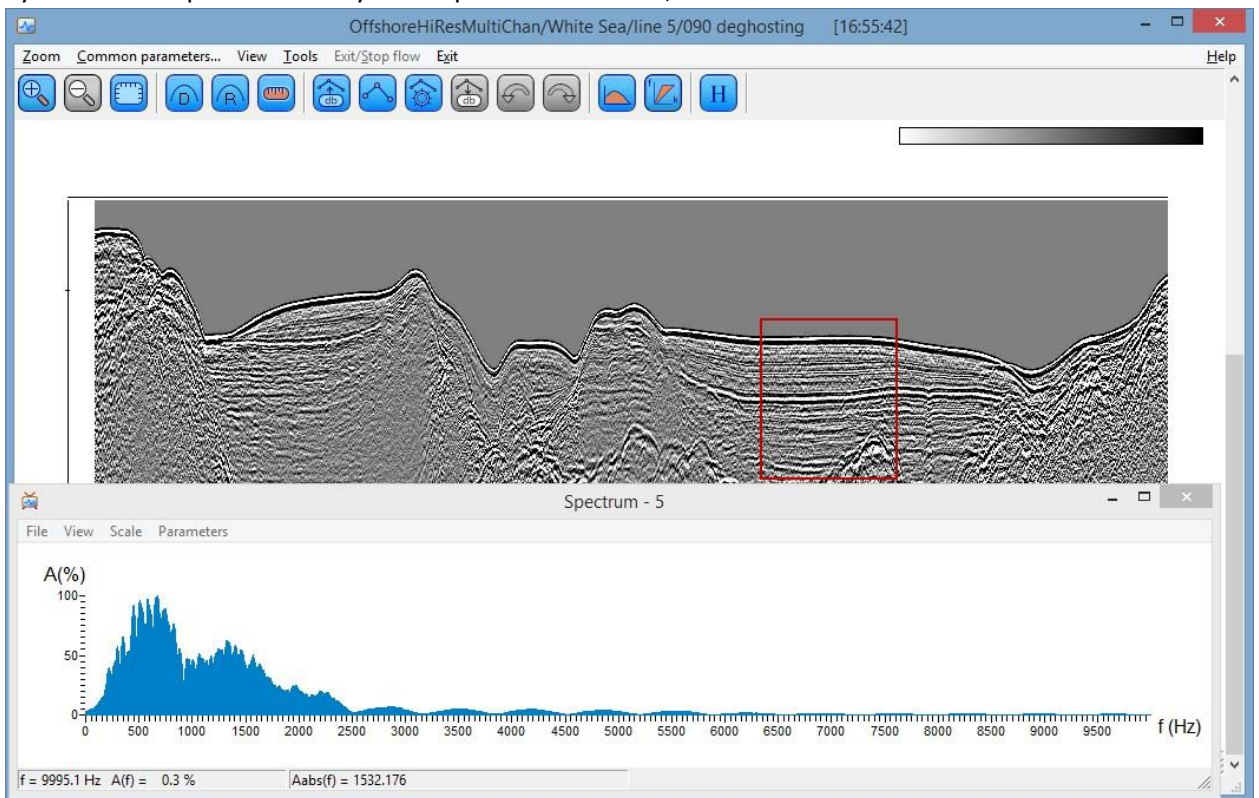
OffshoreHiResMultiChan/White Sea/line 5/090 deghosting [16:55:42]

Zoom Common parameters... View Tools Exit/Stop flow Exit Help

H

Spectrum - 5

File View Scale Parameters

A(%)

100

50

0

0 500 1000 1500 2000 2500 3000 3500 4000 4500 5000 5500 6000 6500 7000 7500 8000 8500 9000 9500 f (Hz)

f = 9995.1 Hz A(f) = 0.3 % Aabs(f) = 1532.176